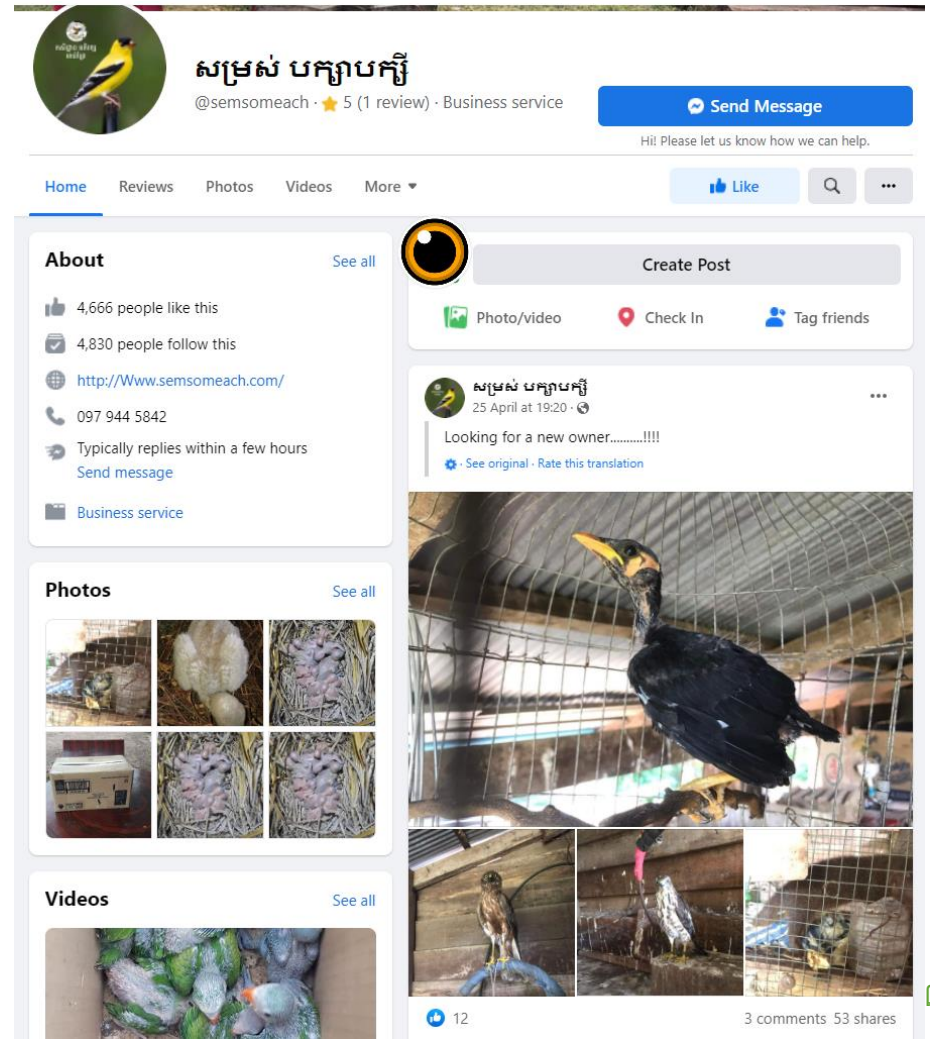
សម្រស់ បក្សាបក្សី

@semsomeach · 5 (1 review) · Business service

Send Message

Hi! Please let us know how we can help.

Home Reviews Photos Videos More

Like

About

See all

4,666 people like this

4,830 people follow this

http://Www.semsomeach.com/

097 944 5842

Typically replies within a few hours

Send message

Business service

Photos

See all

Videos

See all

Create Post

Photo/video Check In Tag friends

សម្រស់ បក្សាបក្សី

25 April at 19:20 ·

Looking for a new owner..........!!!!

See original · Rate this translation

12

3 comments 53 shares